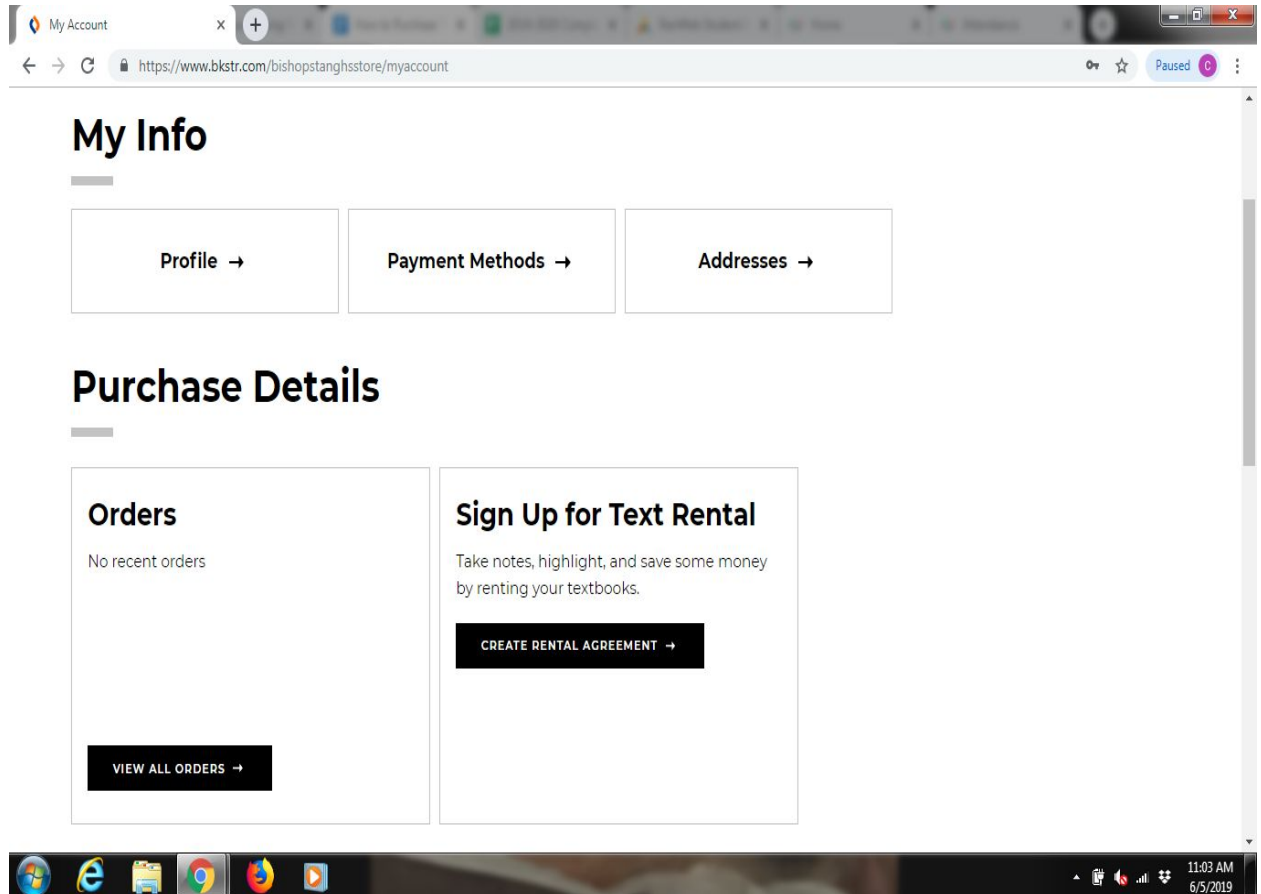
My Account ×

https://www.bkstr.com/bishopstanghsstore/myaccount

Paused C

My Info

Profile →

Payment Methods →

Addresses →

Purchase Details

Orders

No recent orders

VIEW ALL ORDERS →

Sign Up for Text Rental

Take notes, highlight, and save some money by renting your textbooks.

CREATE RENTAL AGREEMENT →

11:03 AM
6/5/2019